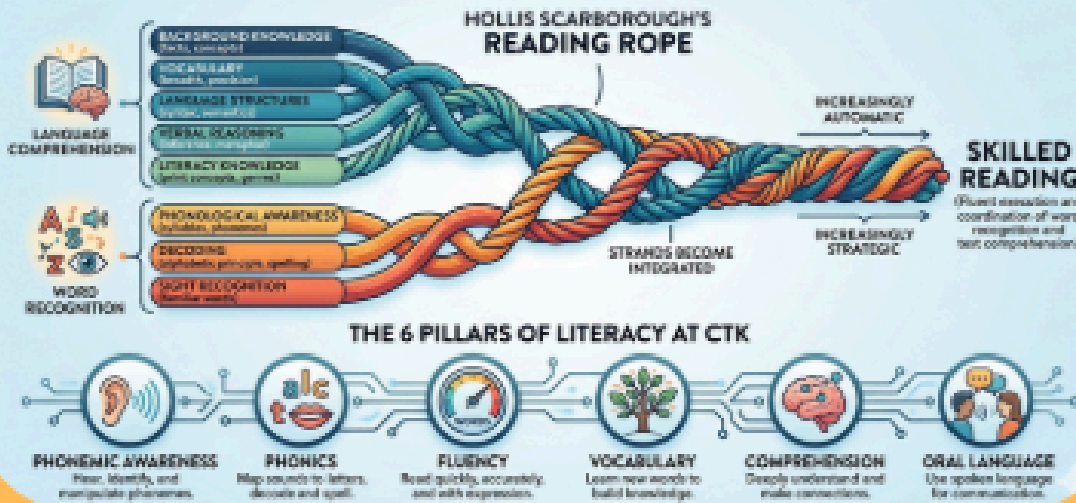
HOLLIS SCARBOROUGH'S
READING ROPE

BACKGROUND KNOWLEDGE
(facts, concepts)
VOCABULARY
(breadth, precision)
LANGUAGE STRUCTURES
(syntax, semantics)
VERBAL REASONING
(inference, metaphor)
LITERACY KNOWLEDGE
(print concepts, genres)

LANGUAGE COMPREHENSION

PHONOLOGICAL AWARENESS
(syllables, phonemes)
DECODING
(alphabetic principle, spelling)
SIGHT RECOGNITION
(familiar words)

WORD RECOGNITION

INCREASINGLY AUTOMATIC

INCREASINGLY STRATEGIC

STRANDS BECOME INTEGRATED

SKILLED READING
(Fluent execution and coordination of word recognition and text comprehension)

THE 6 PILLARS OF LITERACY AT CTK

PHONEMIC AWARENESS
Hear, identify, and manipulate phonemes.

PHONICS
Map sounds to letters, decode and spell.

FLUENCY
Read quickly, accurately, and with expression.

VOCABULARY
Learn new words to build knowledge.

COMPREHENSION
Deeply understand and make connections.

ORAL LANGUAGE
Use spoken language for communication.